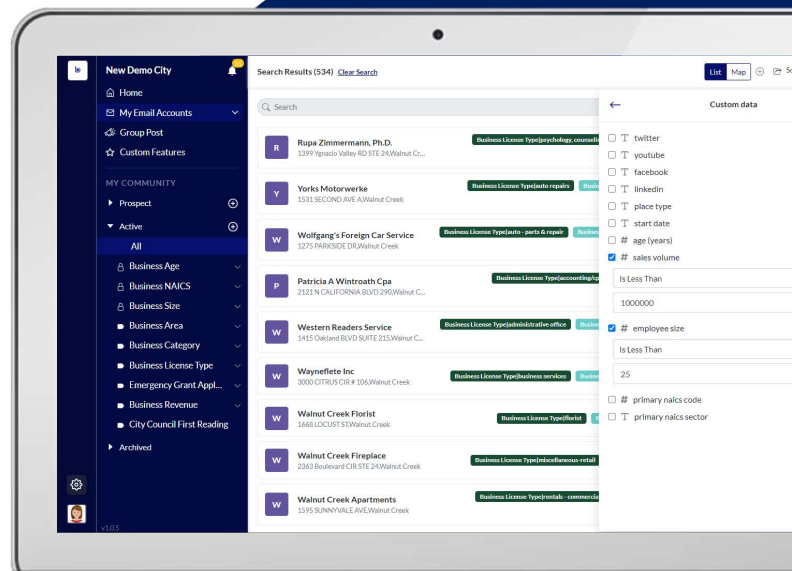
New Demo City

Home
My Email Accounts
Group Post
Custom Features

MY COMMUNITY
Prospect
Active
All
Business Age
Business NAICS
Business Size
Business Area
Business Category
Business License Type
Emergency Grant Appl...
Business Revenue
City Council First Reading
Archived

v1.0.5

Search Results (534) Clear Search

List Map

Search

R Rupa Zimmermann, Ph.D. 1399 Ygnacio Valley RD STE 24,Walnut Cr... Business License Type|psychology, counselin

Y Yorks Motorwerke 1531 SECOND AVE A,Walnut Creek Business License Type|auto repairs

W Wolfgang's Foreign Car Service 1275 PARKSIDE DR,Walnut Creek Business License Type|auto - parts & repair

P Patricia A Wintroath Cpa 2121 N CALIFORNIA BLVD 290,Walnut C... Business License Type|accounting/cp

W Western Readers Service 1415 Oakland BLVD SUITE 215,Walnut C... Business License Type|administrative office

W Wayneflete Inc 3000 CITRUS CIR # 106,Walnut Creek Business License Type|business services

W Walnut Creek Florist 1668 LOCUST ST,Walnut Creek Business License Type|florist

W Walnut Creek Fireplace 2363 Boulevard CIR STE 24,Walnut Creek Business License Type|miscellaneous-retail

W Walnut Creek Apartments 1595 SUNNYVALE AVE,Walnut Creek Business License Type|rentals - commercia

Custom data

twitter
youtube
facebook
linkedin
place type
start date
# age (years)
# sales volume
Is Less Than
1000000
# employee size
Is Less Than
25
# primary naics code
primary naics sector